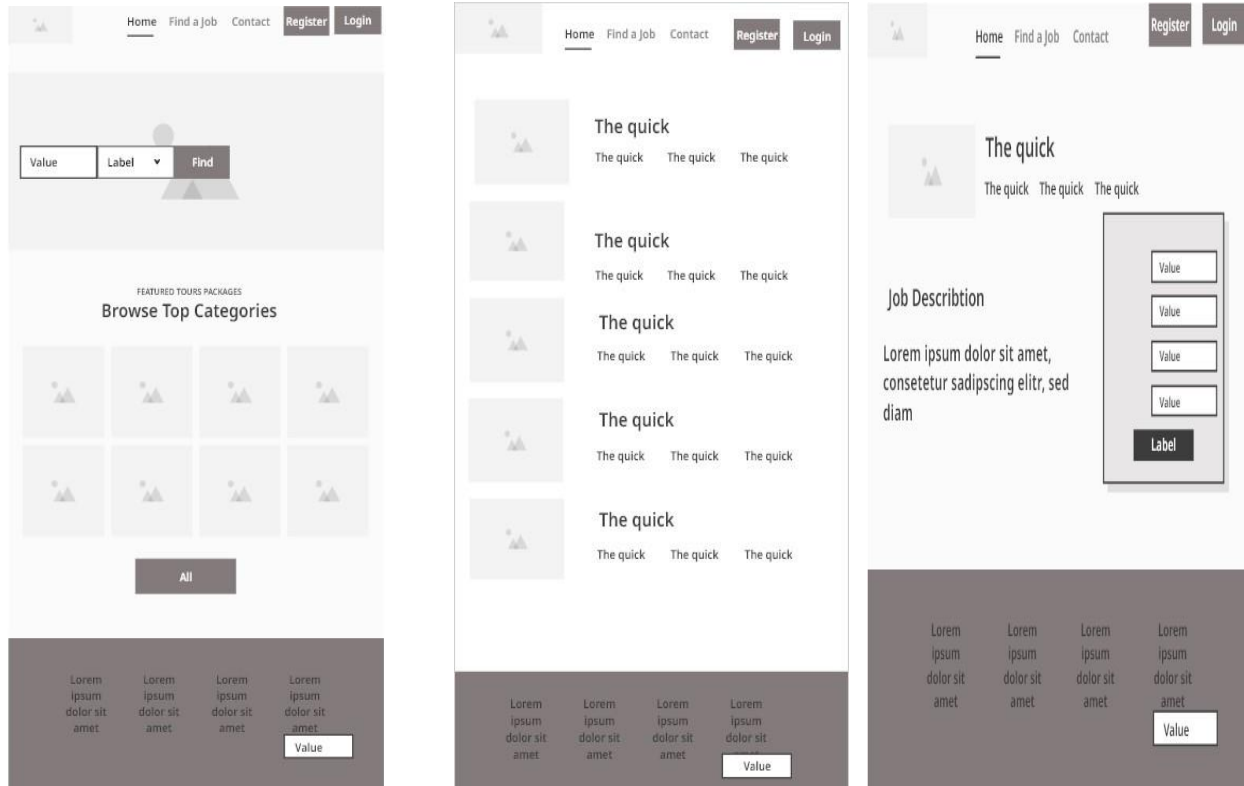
Home Find a Job Contact Register Login

Value Label Find

FEATURED TOURS PACKAGES
Browse Top Categories

All

Lorem ipsum dolor sit amet
Lorem ipsum dolor sit amet
Lorem ipsum dolor sit amet
Lorem ipsum dolor sit amet
Value

Home Find a Job Contact Register Login

The quick
The quick The quick The quick

The quick
The quick The quick The quick

The quick
The quick The quick The quick

The quick
The quick The quick The quick

The quick
The quick The quick The quick

Lorem ipsum dolor sit amet
Lorem ipsum dolor sit amet
Lorem ipsum dolor sit amet
Lorem ipsum dolor sit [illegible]
Value

Home Find a Job Contact Register Login

The quick
The quick The quick The quick

Job Describtion

Lorem ipsum dolor sit amet, consetetur sadipscing elitr, sed diam

Value
Value
Value
Value
Label

Lorem ipsum dolor sit amet
Lorem ipsum dolor sit amet
Lorem ipsum dolor sit amet
Lorem ipsum dolor sit amet
Value